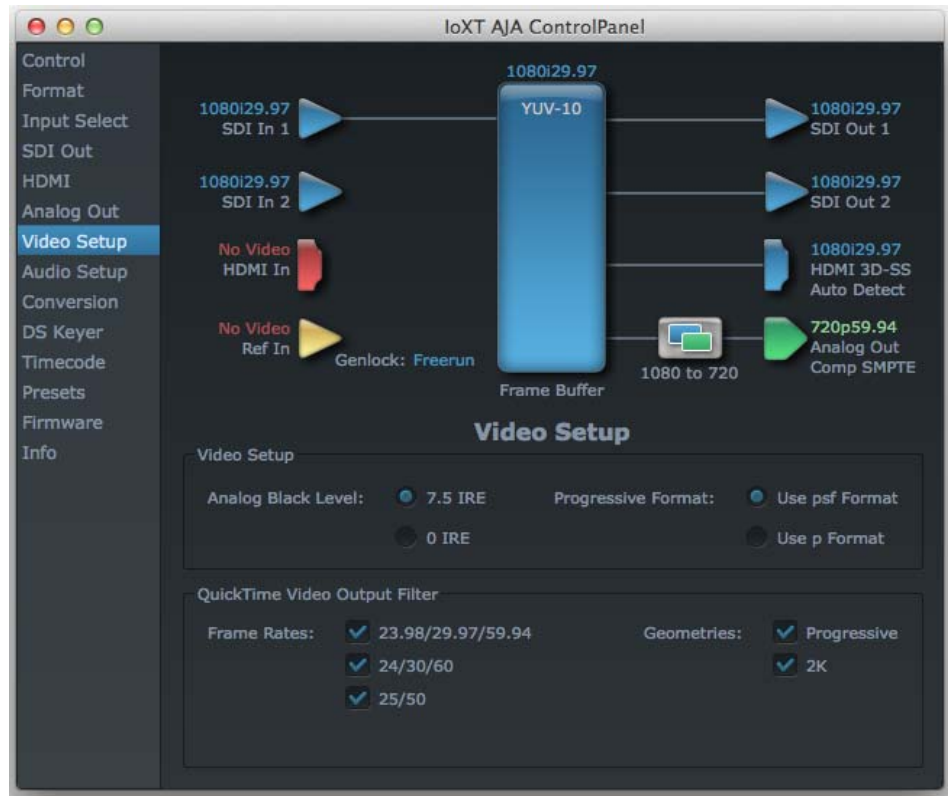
IoXT AJA ControlPanel

Control
Format
Input Select
SDI Out
HDMI
Analog Out
Video Setup
Audio Setup
Conversion
DS Keyer
Timecode
Presets
Firmware
Info

1080i29.97
SDI In 1

1080i29.97
SDI In 2

No Video
HDMI In

No Video
Ref In

Genlock: Freerun

1080i29.97
YUV-10

Frame Buffer

1080 to 720

1080i29.97
SDI Out 1

1080i29.97
SDI Out 2

1080i29.97
HDMI 3D-SS
Auto Detect

720p59.94
Analog Out
Comp SMPTE

Video Setup

Video Setup

Analog Black Level: 7.5 IRE
0 IRE

Progressive Format: Use psf Format
Use p Format

QuickTime Video Output Filter

Frame Rates: 23.98/29.97/59.94
24/30/60
25/50

Geometries: Progressive
2K